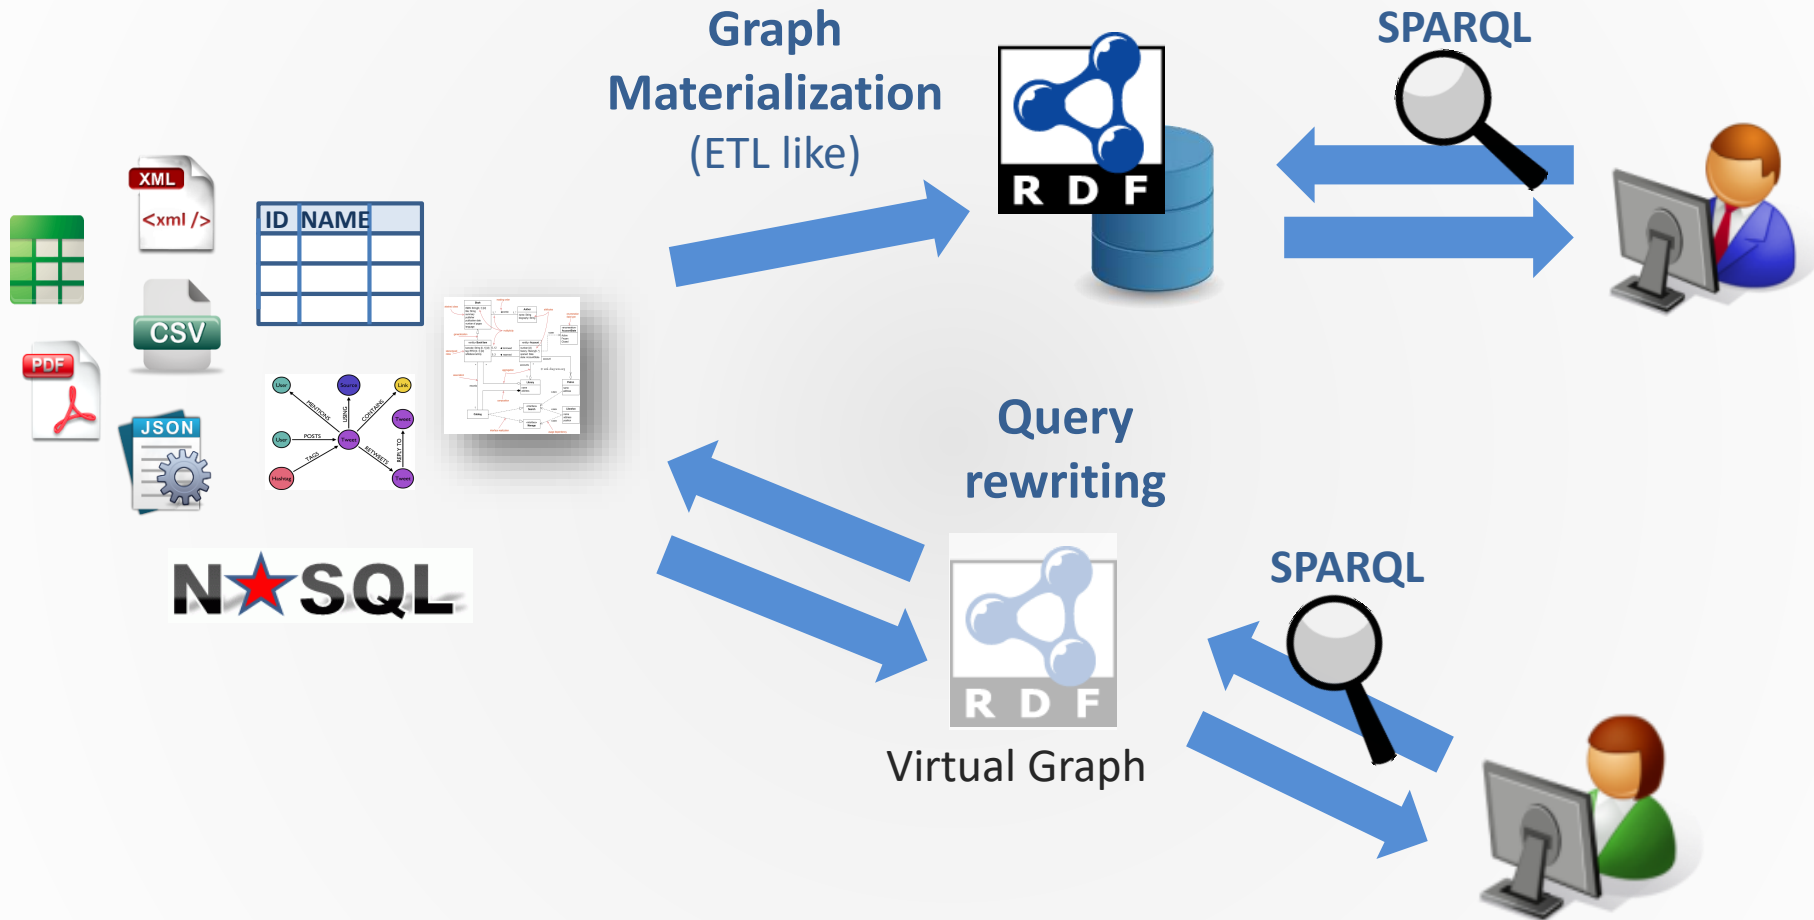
Graph Materialization (ETL like)

SPARQL

XML
<xml />

CSV

PDF

JSON

ID NAME

User
Search
Link
Tweet
User
Tweet
Hashtag
Tweet
MENTIONS
USING
CONTAINS
POSTS
TAGS
RETWEETS
REPLY_TO

N★SQL

RDF

Query rewriting

SPARQL

RDF

Virtual Graph